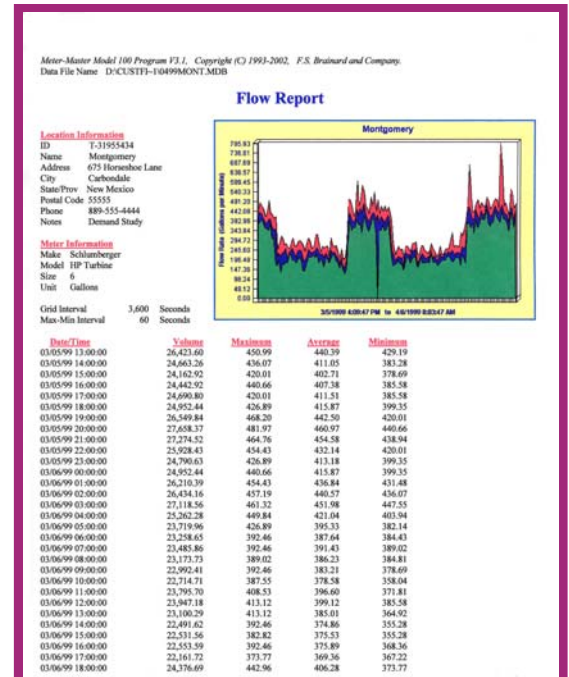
Meter-Master Model 100 Program V3.1, Copyright (C) 1993-2002, F.S. Brainard and Company.
Data File Name D:\CUSTFI~1\0499MONT.MDB

Flow Report

Location Information
ID T-31955434
Name Montgomery
Address 675 Horseshoe Lane
City Carbondale
State/Prov New Mexico
Postal Code 55555
Phone 889-555-4444
Notes Demand Study

Meter Information
Make Schlumberger
Model HP Turbine
Size 6
Unit Gallons

Grid Interval 3,600 Seconds
Max-Min Interval 60 Seconds

Montgomery
785.83
736.81
687.69
638.57
589.45
540.33
491.20
442.08
392.96
343.84
294.72
245.60
196.48
147.36
98.24
49.12
0.00
Flow Rate (Gallons per Minute)
3/5/1999 4:00:47 PM to 4/6/1999 8:03:47 AM

| Date/Time | Volume | Maximum | Average | Minimum |
|---|---|---|---|---|
| 03/05/99 13:00:00 | 26,423.60 | 450.99 | 440.39 | 429.19 |
| 03/05/99 14:00:00 | 24,663.26 | 436.07 | 411.05 | 383.28 |
| 03/05/99 15:00:00 | 24,162.92 | 420.01 | 402.71 | 378.69 |
| 03/05/99 16:00:00 | 24,442.92 | 440.66 | 407.38 | 385.58 |
| 03/05/99 17:00:00 | 24,690.80 | 420.01 | 411.51 | 385.58 |
| 03/05/99 18:00:00 | 24,952.44 | 426.89 | 415.87 | 399.35 |
| 03/05/99 19:00:00 | 26,549.84 | 468.20 | 442.50 | 420.01 |
| 03/05/99 20:00:00 | 27,658.37 | 481.97 | 460.97 | 440.66 |
| 03/05/99 21:00:00 | 27,274.52 | 464.76 | 454.58 | 438.94 |
| 03/05/99 22:00:00 | 25,928.43 | 454.43 | 432.14 | 420.01 |
| 03/05/99 23:00:00 | 24,790.63 | 426.89 | 413.18 | 399.35 |
| 03/06/99 00:00:00 | 24,952.44 | 440.66 | 415.87 | 399.35 |
| 03/06/99 01:00:00 | 26,210.39 | 454.43 | 436.84 | 431.48 |
| 03/06/99 02:00:00 | 26,434.16 | 457.19 | 440.57 | 436.07 |
| 03/06/99 03:00:00 | 27,118.56 | 461.32 | 451.98 | 447.55 |
| 03/06/99 04:00:00 | 25,262.28 | 449.84 | 421.04 | 403.94 |
| 03/06/99 05:00:00 | 23,719.96 | 426.89 | 395.33 | 382.14 |
| 03/06/99 06:00:00 | 23,258.65 | 392.46 | 387.64 | 384.43 |
| 03/06/99 07:00:00 | 23,485.86 | 392.46 | 391.43 | 389.02 |
| 03/06/99 08:00:00 | 23,173.73 | 389.02 | 386.23 | 384.81 |
| 03/06/99 09:00:00 | 22,992.41 | 392.46 | 383.21 | 378.69 |
| 03/06/99 10:00:00 | 22,714.71 | 387.55 | 378.58 | 358.04 |
| 03/06/99 11:00:00 | 23,795.70 | 408.53 | 396.60 | 371.81 |
| 03/06/99 12:00:00 | 23,947.18 | 413.12 | 399.12 | 385.58 |
| 03/06/99 13:00:00 | 23,100.29 | 413.12 | 385.01 | 364.92 |
| 03/06/99 14:00:00 | 22,491.62 | 392.46 | 374.86 | 355.28 |
| 03/06/99 15:00:00 | 22,531.56 | 382.82 | 375.53 | 355.28 |
| 03/06/99 16:00:00 | 22,553.59 | 392.46 | 375.89 | 368.36 |
| 03/06/99 17:00:00 | 22,161.72 | 373.77 | 369.36 | 367.22 |
| 03/06/99 18:00:00 | 24,376.69 | 442.96 | 406.28 | 373.77 |